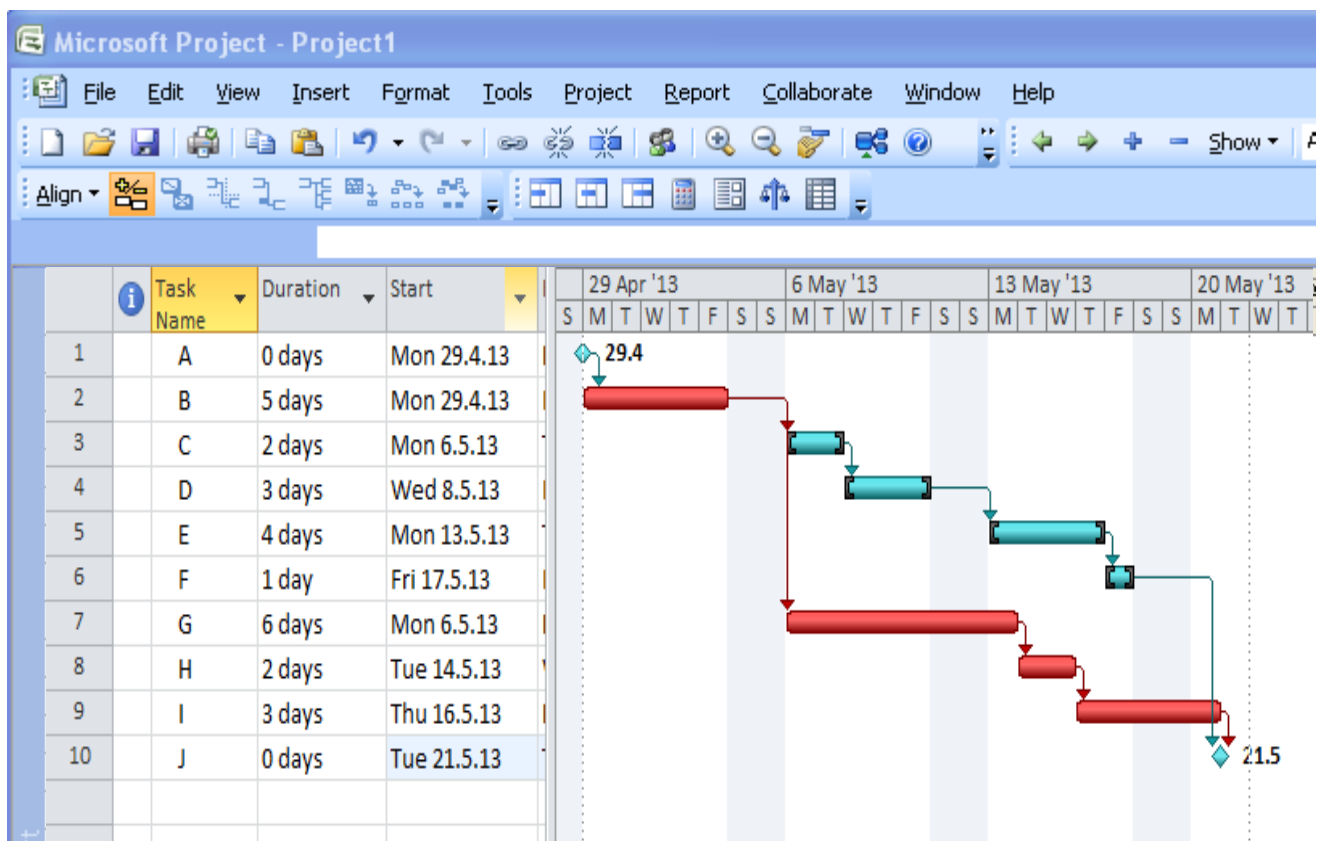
Microsoft Project - Project1

File Edit View Insert Format Tools Project Report Collaborate Window Help

Show

Align

| | Task Name | Duration | Start |
|---|---|---|---|
| 1 | A | 0 days | Mon 29.4.13 |
| 2 | B | 5 days | Mon 29.4.13 |
| 3 | C | 2 days | Mon 6.5.13 |
| 4 | D | 3 days | Wed 8.5.13 |
| 5 | E | 4 days | Mon 13.5.13 |
| 6 | F | 1 day | Fri 17.5.13 |
| 7 | G | 6 days | Mon 6.5.13 |
| 8 | H | 2 days | Tue 14.5.13 |
| 9 | I | 3 days | Thu 16.5.13 |
| 10 | J | 0 days | Tue 21.5.13 |

29 Apr '13 6 May '13 13 May '13 20 May '13

S M T W T F S S M T W T F S S M T W T F S S M T W T

29.4

21.5